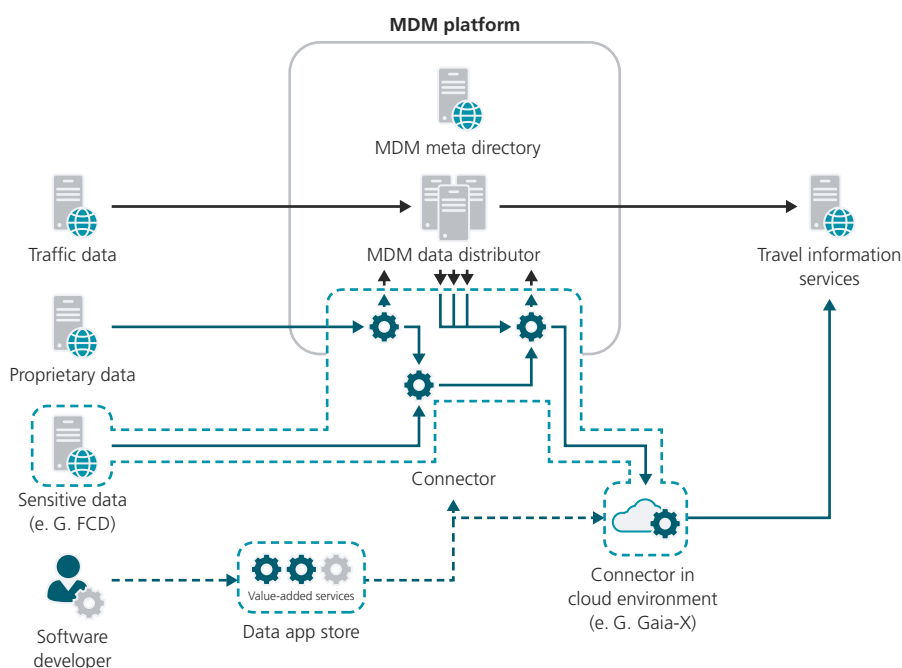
MDM platform

MDM meta directory

Traffic data

MDM data distributor

Travel information services

Proprietary data

Sensitive data (e. G. FCD)

Connector

Connector in cloud environment (e. G. Gaia-X)

Value-added services

Data app store

Software developer